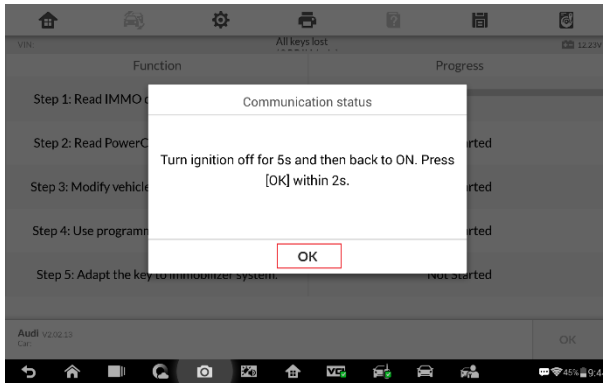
VIN:
All keys lost
12.23V

| Function | Progress |
|---|---|
| Step 1: Read IMMO d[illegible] | |
| Step 2: Read PowerC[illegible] | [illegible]rted |
| Step 3: Modify vehicle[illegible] | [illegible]rted |
| Step 4: Use programm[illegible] | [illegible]rted |
| Step 5: Adapt the key to immobilizer system. | Not Started |

Communication status

Turn ignition off for 5s and then back to ON. Press [OK] within 2s.

OK

Audi V2.02.13
Car:

OK

45% 9:4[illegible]